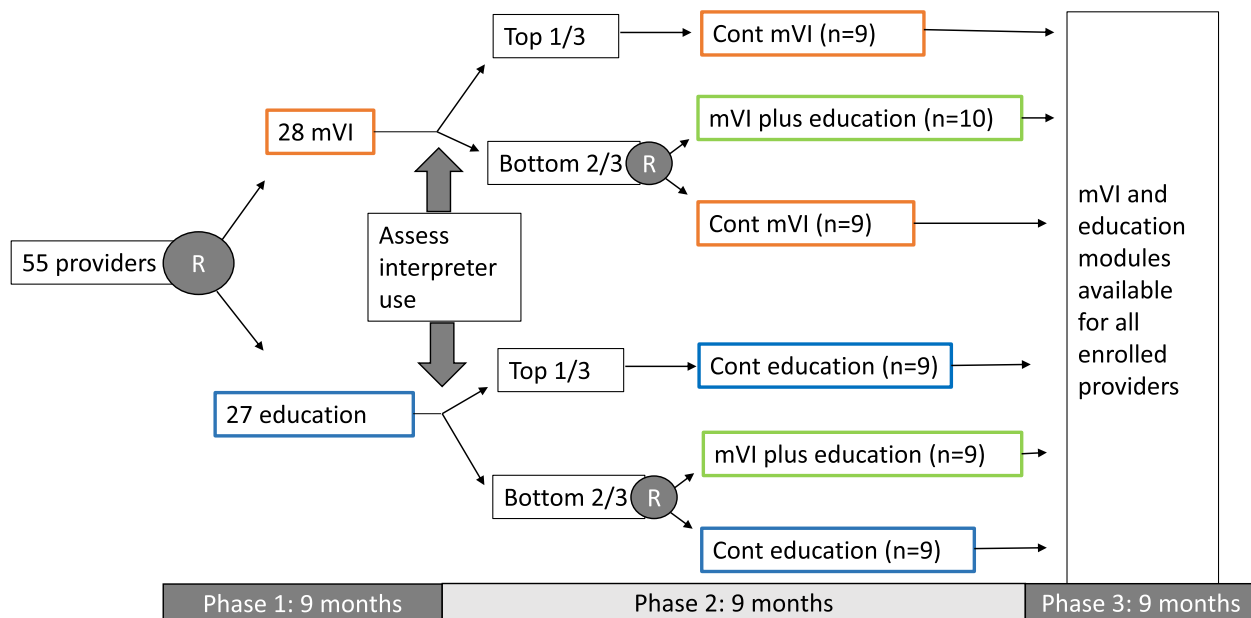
55 providers
R
28 mVI
27 education
Assess interpreter use
Top 1/3
Bottom 2/3
R
Top 1/3
Bottom 2/3
R
Cont mVI (n=9)
mVI plus education (n=10)
Cont mVI (n=9)
Cont education (n=9)
mVI plus education (n=9)
Cont education (n=9)
mVI and education modules available for all enrolled providers
Phase 1: 9 months
Phase 2: 9 months
Phase 3: 9 months